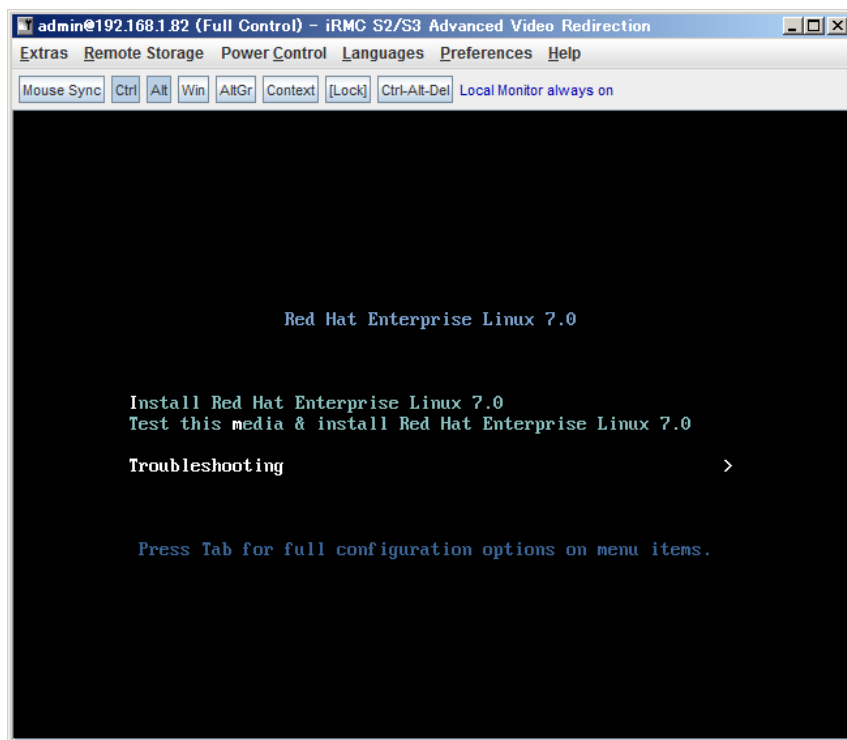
admin@192.168.1.82 (Full Control) - iRMC S2/S3 Advanced Video Redirection

Extras Remote Storage Power Control Languages Preferences Help

Mouse Sync Ctrl Alt Win AltGr Context [Lock] Ctrl-Alt-Del Local Monitor always on

Red Hat Enterprise Linux 7.0

Install Red Hat Enterprise Linux 7.0
Test this media & install Red Hat Enterprise Linux 7.0

Troubleshooting >

Press Tab for full configuration options on menu items.